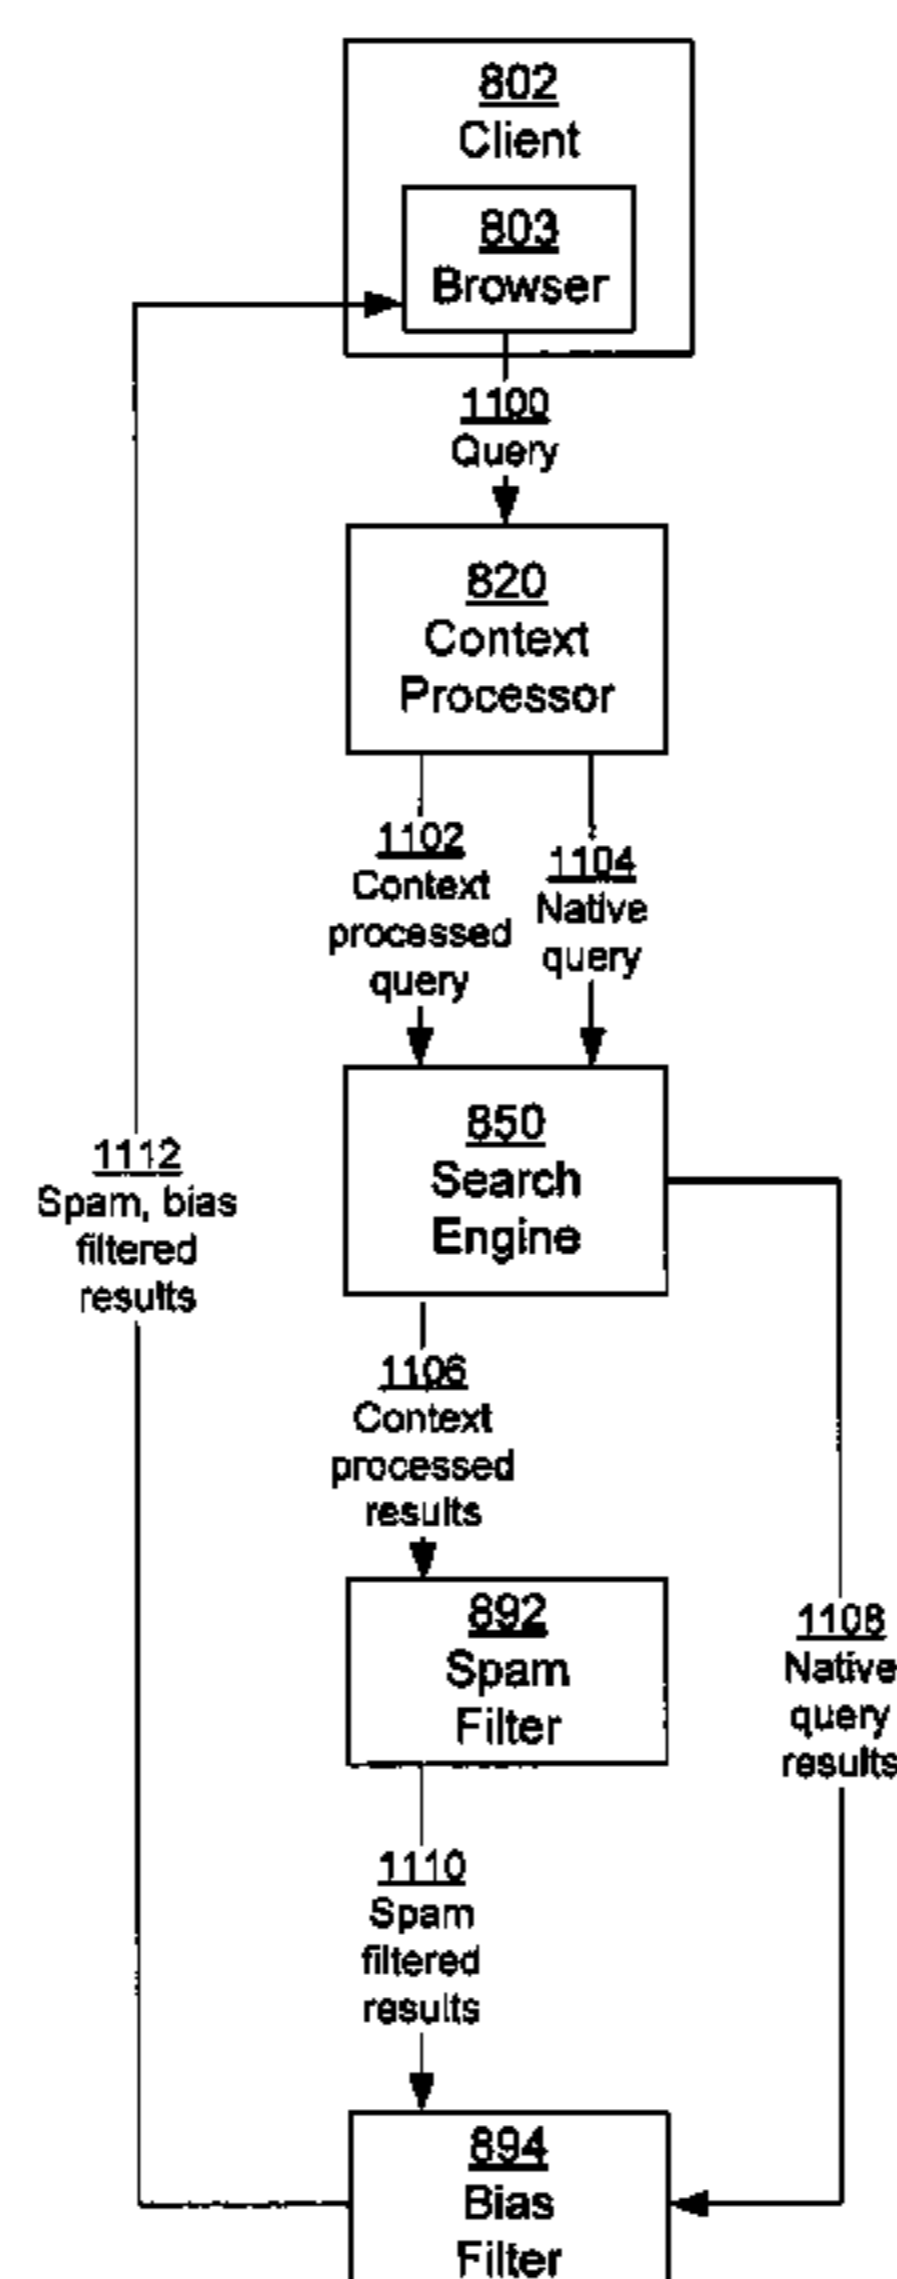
802
Client

803
Browser

1100
Query

820
Context
Processor

1102
Context
processed
query

1104
Native
query

1112
Spam, bias
filtered
results

850
Search
Engine

1106
Context
processed
results

892
Spam
Filter

1108
Native
query
results

1110
Spam
filtered
results

894
Bias
Filter